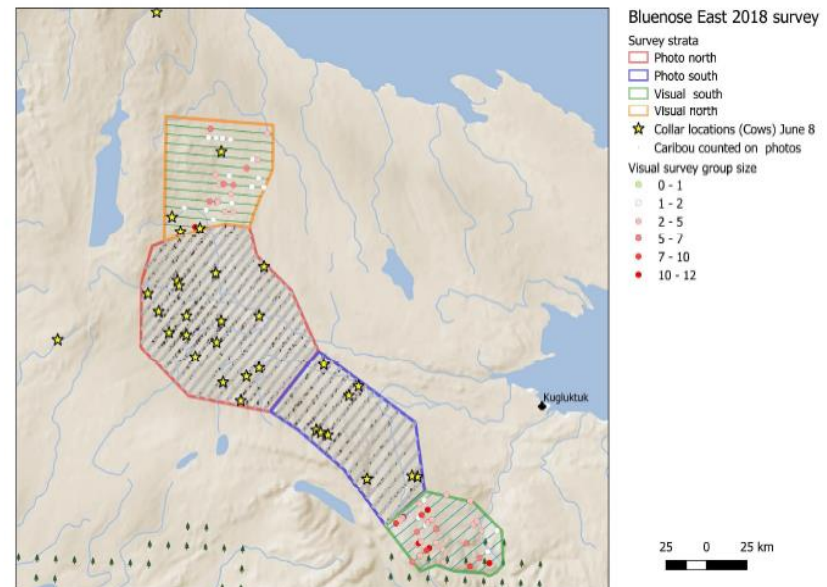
Bluenose East 2018 survey
Survey strata
Photo north
Photo south
Visual south
Visual north
Collar locations (Cows) June 8
Caribou counted on photos
Visual survey group size
0 - 1
1 - 2
2 - 5
5 - 7
7 - 10
10 - 12

Kugluktuk

25 0 25 km